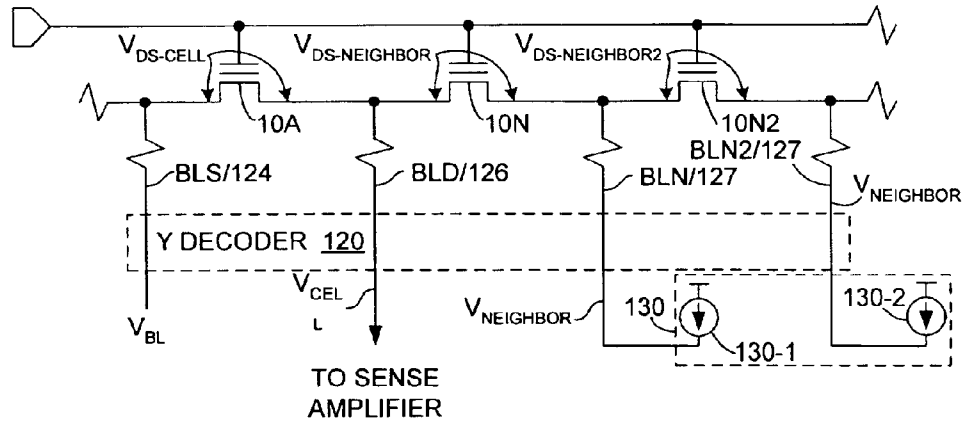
$V_{DS\text{-}CELL}$

$V_{DS\text{-}NEIGHBOR}$

$V_{DS\text{-}NEIGHBOR2}$

10A

10N

10N2

BLS/124

BLD/126

BLN/127

BLN2/127

$V_{NEIGHBOR}$

Y DECODER 120

$V_{CEL}$
L

$V_{BL}$

$V_{NEIGHBOR}$

130

130-1

130-2

TO SENSE AMPLIFIER